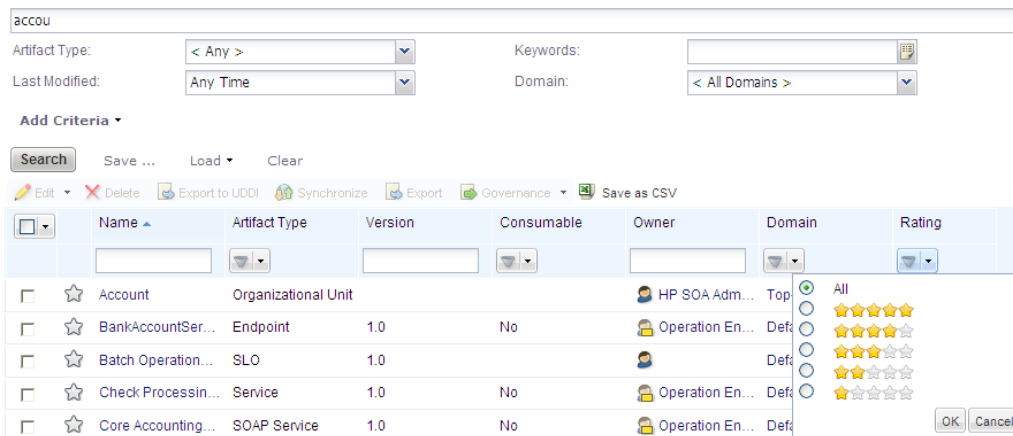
accou

Artifact Type: < Any >
Keywords:
Last Modified: Any Time
Domain: < All Domains >

Add Criteria ▾

Search   Save ...   Load ▾   Clear

Edit ▾   Delete   Export to UDDI   Synchronize   Export   Governance ▾   Save as CSV

| | | Name ▲ | Artifact Type | Version | Consumable | Owner | Domain | Rating |
|---|---|---|---|---|---|---|---|---|
| | | | | | | | | |
| | | Account | Organizational Unit | | | HP SOA Adm... | Top | |
| | | BankAccountSer... | Endpoint | 1.0 | No | Operation En... | Defa | |
| | | Batch Operation... | SLO | 1.0 | | | Defa | |
| | | Check Processin... | Service | 1.0 | No | Operation En... | Defa | |
| | | Core Accounting... | SOAP Service | 1.0 | No | Operation En... | Defa | |

All

OK   Cancel